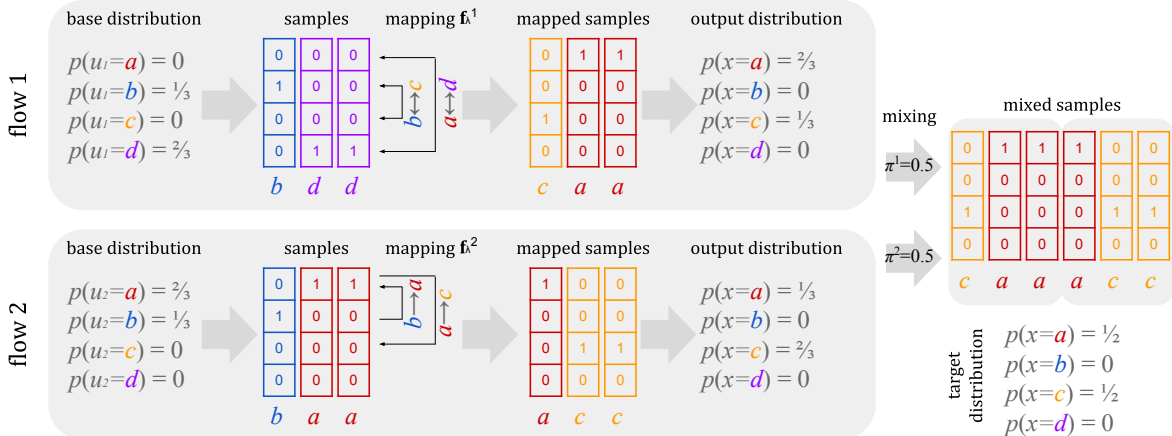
flow 1

base distribution

$p(u_1=a) = 0$
$p(u_1=b) = \frac{1}{3}$
$p(u_1=c) = 0$
$p(u_1=d) = \frac{2}{3}$

samples

| 0 | 0 | 0 |
|---|---|---|
| 1 | 0 | 0 |
| 0 | 0 | 0 |
| 0 | 1 | 1 |

$b$ $d$ $d$

mapping $f_\lambda^1$

$b \leftrightarrow c$
$a \leftrightarrow d$

mapped samples

| 0 | 1 | 1 |
|---|---|---|
| 0 | 0 | 0 |
| 1 | 0 | 0 |
| 0 | 0 | 0 |

$c$ $a$ $a$

output distribution

$p(x=a) = \frac{2}{3}$
$p(x=b) = 0$
$p(x=c) = \frac{1}{3}$
$p(x=d) = 0$

flow 2

base distribution

$p(u_2=a) = \frac{2}{3}$
$p(u_2=b) = \frac{1}{3}$
$p(u_2=c) = 0$
$p(u_2=d) = 0$

samples

| 0 | 1 | 1 |
|---|---|---|
| 1 | 0 | 0 |
| 0 | 0 | 0 |
| 0 | 0 | 0 |

$b$ $a$ $a$

mapping $f_\lambda^2$

$b \rightarrow a$
$a \rightarrow c$

mapped samples

| 1 | 0 | 0 |
|---|---|---|
| 0 | 0 | 0 |
| 0 | 1 | 1 |
| 0 | 0 | 0 |

$a$ $c$ $c$

output distribution

$p(x=a) = \frac{1}{3}$
$p(x=b) = 0$
$p(x=c) = \frac{2}{3}$
$p(x=d) = 0$

mixing

$\pi^1=0.5$

$\pi^2=0.5$

mixed samples

| 0 | 1 | 1 | 1 | 0 | 0 |
|---|---|---|---|---|---|
| 0 | 0 | 0 | 0 | 0 | 0 |
| 1 | 0 | 0 | 0 | 1 | 1 |
| 0 | 0 | 0 | 0 | 0 | 0 |

$c$ $a$ $a$ $a$ $c$ $c$

target distribution

$p(x=a) = \frac{1}{2}$
$p(x=b) = 0$
$p(x=c) = \frac{1}{2}$
$p(x=d) = 0$